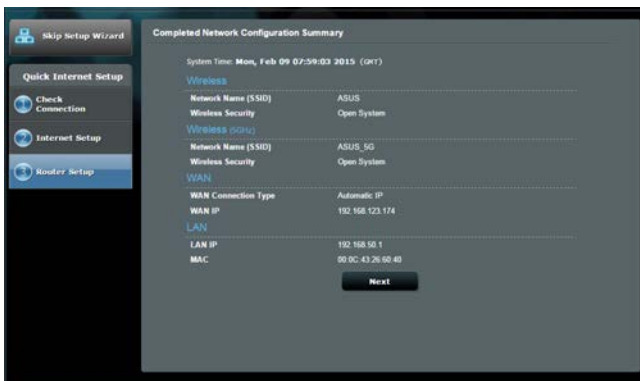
Skip Setup Wizard

Quick Internet Setup

1 Check Connection

2 Internet Setup

3 Router Setup

Completed Network Configuration Summary

System Time: Mon, Feb 09 07:59:03 2015 (GMT)

Wireless

| | |
|---|---|
| Network Name (SSID) | ASUS |
| Wireless Security | Open System |

Wireless (5GHz)

| | |
|---|---|
| Network Name (SSID) | ASUS_5G |
| Wireless Security | Open System |

WAN

| | |
|---|---|
| WAN Connection Type | Automatic IP |
| WAN IP | 192.168.123.174 |

LAN

| | |
|---|---|
| LAN IP | 192.168.50.1 |
| MAC | 00:0C:43:26:60:40 |

Next